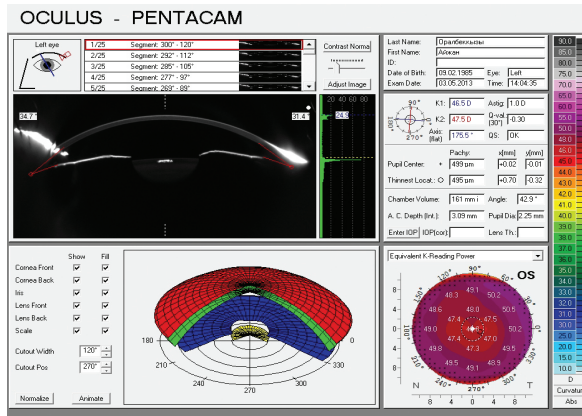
OCULUS - PENTACAM

Left eye

| | |
|---|---|
| 1/25 | Segment: 300° - 120° |
| 2/25 | Segment: 292° - 112° |
| 3/25 | Segment: 285° - 105° |
| 4/25 | Segment: 277° - 97° |
| 5/25 | Segment: 269° - 89° |

Contrast Normal

Adjust Image

20 40 60 80

34.7

31.4

24.9

| | | | |
|---|---|---|---|
| Last Name: | Орапбекызы | | |
| First Name: | Айжан | | |
| ID: | | | |
| Date of Birth: | 09.02.1985 | Eye: | Left |
| Exam Date: | 03.05.2013 | Time: | 14:04:35 |

90°
180°
270°
0°

| | | | |
|---|---|---|---|
| K1: | 46.5 D | Astig: | 1.0 D |
| K2: | 47.5 D | Q-val (30°): | -0.30 |
| Axis: (flat) | 175.5° | QS: | OK |

| | Pachy: | x[mm] | y[mm] |
|---|---|---|---|
| Pupil Center: + | 499 µm | +0.02 | -0.01 |
| Thinnest Locat.: O | 495 µm | +0.70 | -0.32 |

| | | | |
|---|---|---|---|
| Chamber Volume: | 161 mm³ | Angle: | 42.9° |
| A. C. Depth (Int.): | 3.09 mm | Pupil Dia: | 2.25 mm |

Enter IOP | IOP(cor): | Lens Th.:

90.0
85.0
80.0
75.0
70.0
65.0
60.0
57.0
54.0
52.0
50.0
49.0
48.0
47.0
46.0
45.0
44.0
43.0
42.0
41.0
40.0
38.0
36.0
34.0
32.0
30.0
28.0
26.0
24.0
22.0
20.0
D
Curvature
Abs

| | Show | Fill |
|---|---|---|
| Cornea Front | ☑ | ☑ |
| Cornea Back | ☑ | ☑ |
| Iris | ☑ | ☑ |
| Lens Front | ☑ | ☑ |
| Lens Back | ☑ | ☑ |
| Scale | ☑ | ☑ |

Cutout Width 120°
Cutout Pos 270°

Normalize Animate

180 210 240 270 300 330 0

Equivalent K-Reading Power

OS

90°
120° 60°
150° 30°
180° 0°
210°
240° 300°
270°

48.3 47.8 50.2
48.9 48.2 47.5 48.6
49.0 47.4 47.3 49.0 48.5
49.0 46.9 47.3 47.4 48.4
48.9 48.9 47.3 47.9 49.4
49.5 49.1
49.5 49.5
49.1

N T

8 4 0 4 8
8 4 0 4 8